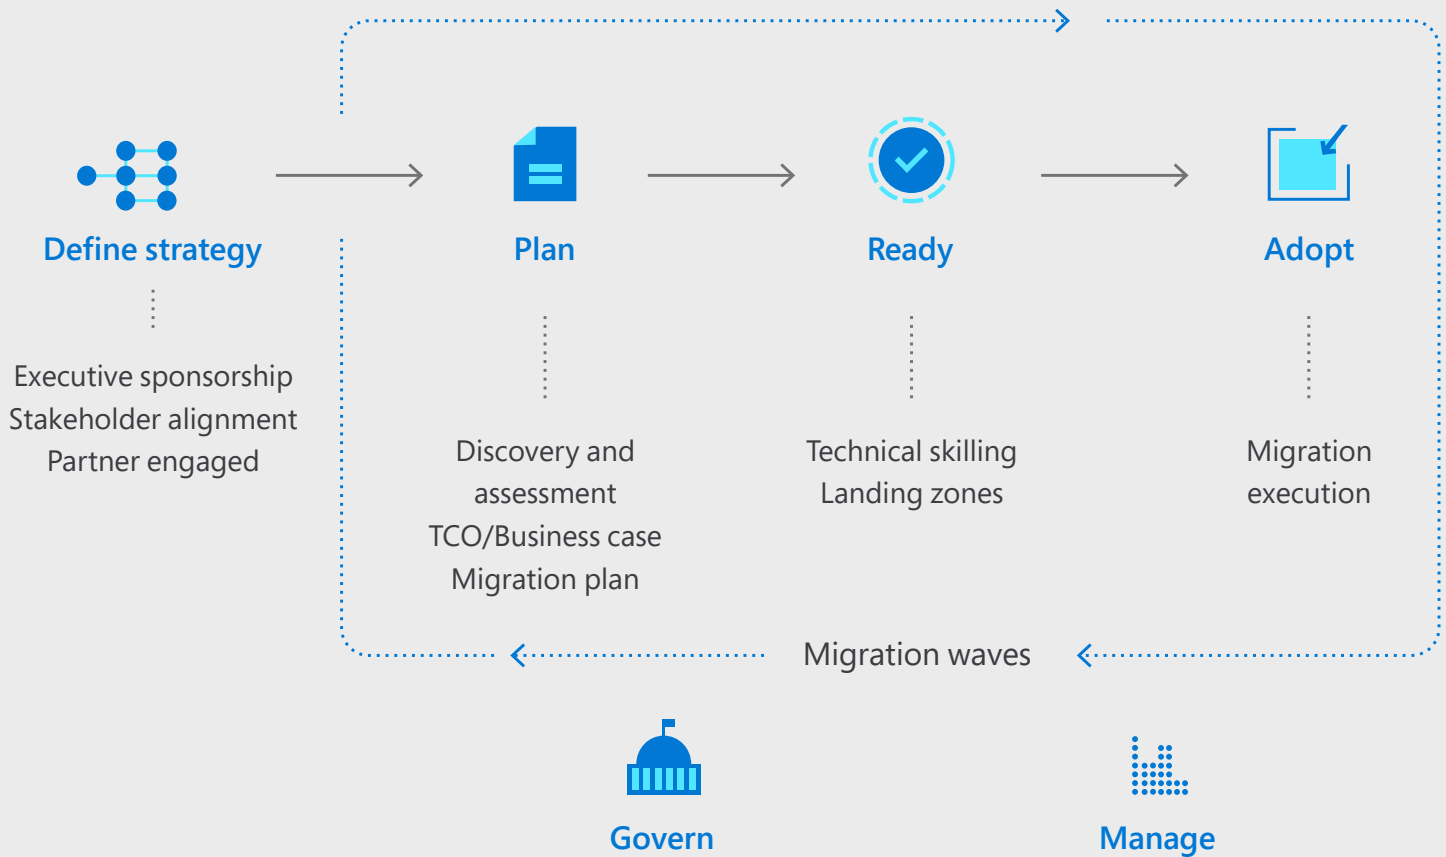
Define strategy

Executive sponsorship
Stakeholder alignment
Partner engaged

Plan

Discovery and assessment
TCO/Business case
Migration plan

Ready

Technical skilling
Landing zones

Adopt

Migration execution

Migration waves

Govern

Manage